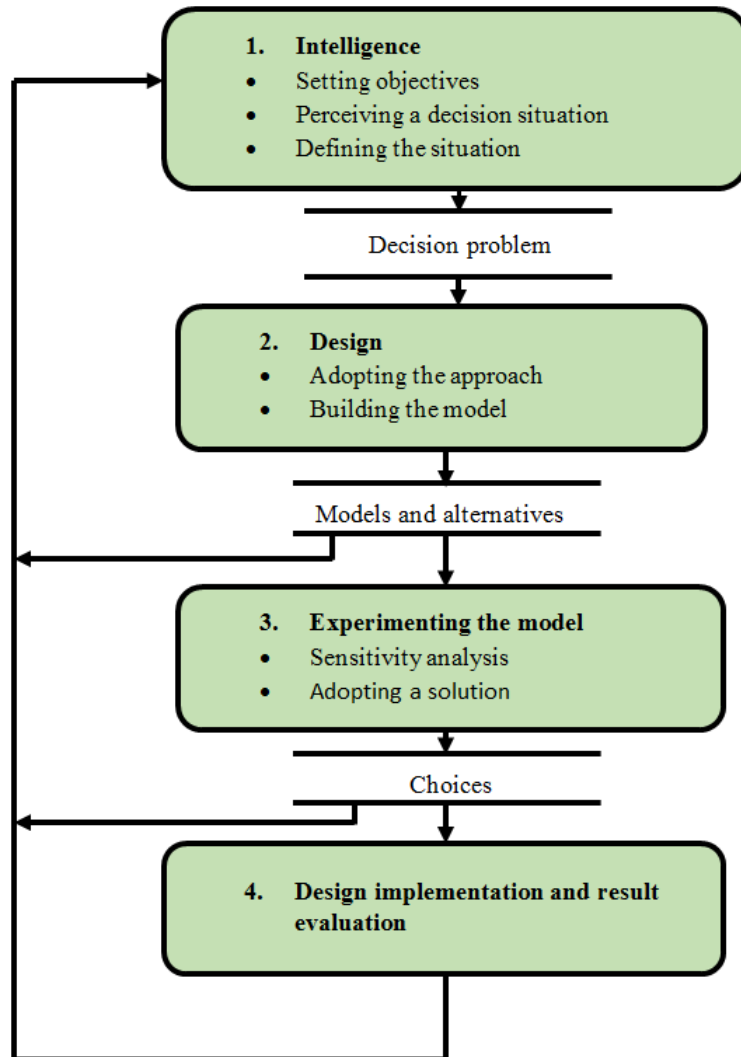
1. **Intelligence**
- Setting objectives
- Perceiving a decision situation
- Defining the situation

Decision problem

2. **Design**
- Adopting the approach
- Building the model

Models and alternatives

3. **Experimenting the model**
- Sensitivity analysis
- Adopting a solution

Choices

4. **Design implementation and result evaluation**